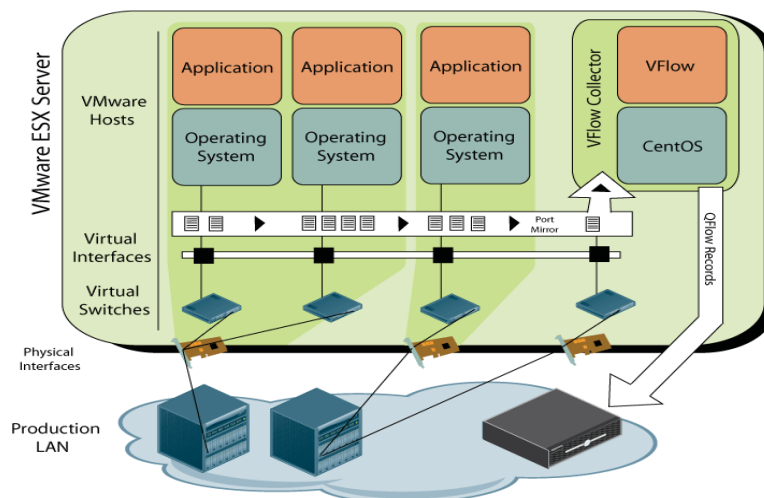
VMware ESX Server

VMware Hosts

Application

Operating System

Application

Operating System

Application

Operating System

VFlow Collector

VFlow

CentOS

Port Mirror

Virtual Interfaces

Virtual Switches

QFlow Records

Physical Interfaces

Production LAN